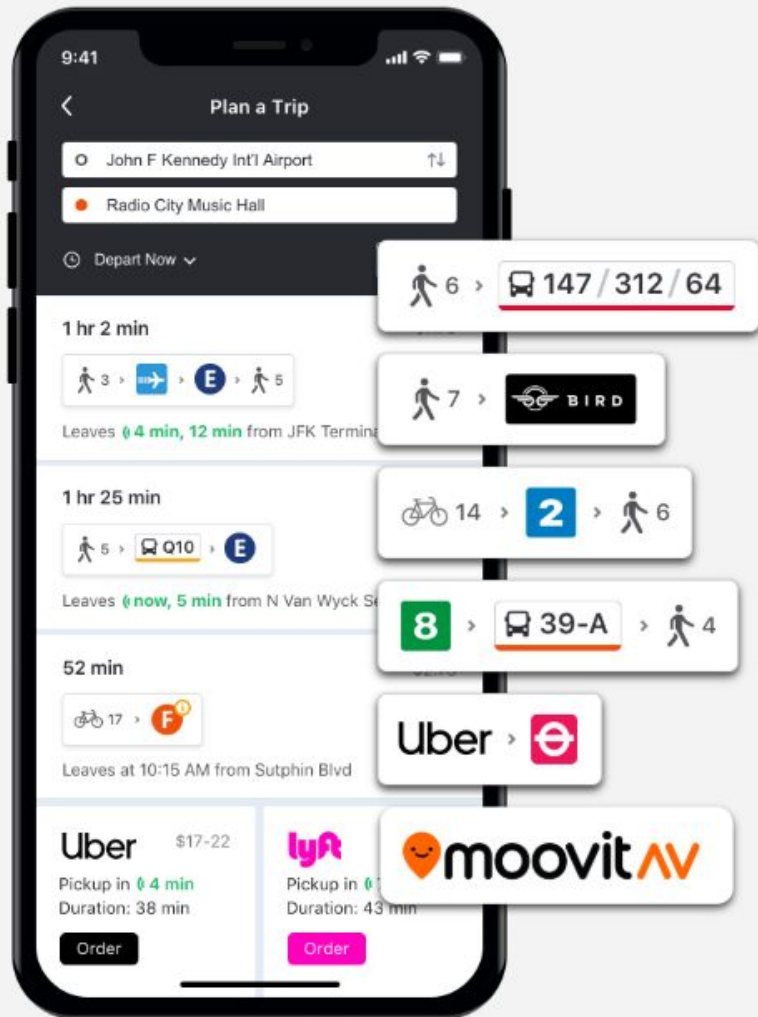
9:41

Plan a Trip

John F Kennedy Int'l Airport

Radio City Music Hall

Depart Now

1 hr 2 min

3 > > E > 5

Leaves 4 min, 12 min from JFK Termina

1 hr 25 min

5 > Q10 > E

Leaves now, 5 min from N Van Wyck Se

52 min

17 > F

Leaves at 10:15 AM from Sutphin Blvd

Uber $17-22

Pickup in 4 min

Duration: 38 min

Order

lyft

Pickup in

Duration: 43 min

Order

6 > 147 / 312 / 64

7 > BIRD

14 > 2 > 6

8 > 39-A > 4

Uber >

moovit AV